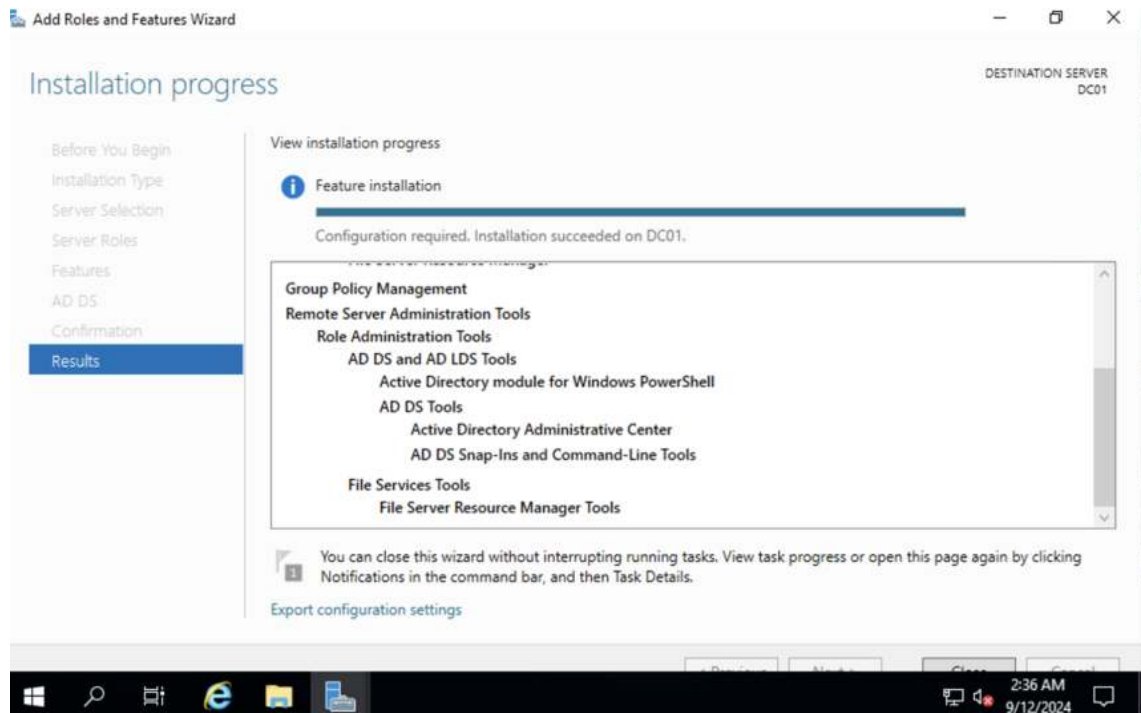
Add Roles and Features Wizard

Installation progress

DESTINATION SERVER
DC01

Before You Begin
Installation Type
Server Selection
Server Roles
Features
AD DS
Confirmation
Results

View installation progress

Feature installation

Configuration required. Installation succeeded on DC01.

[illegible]
Group Policy Management
Remote Server Administration Tools
Role Administration Tools
AD DS and AD LDS Tools
Active Directory module for Windows PowerShell
AD DS Tools
Active Directory Administrative Center
AD DS Snap-Ins and Command-Line Tools
File Services Tools
File Server Resource Manager Tools

You can close this wizard without interrupting running tasks. View task progress or open this page again by clicking Notifications in the command bar, and then Task Details.

Export configuration settings

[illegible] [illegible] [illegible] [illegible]

2:36 AM
9/12/2024